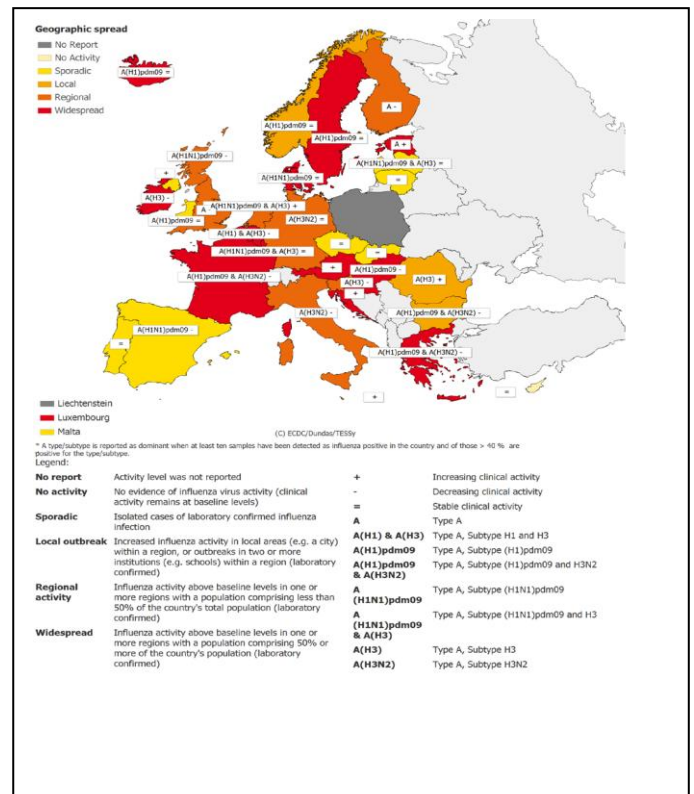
Geographic spread

No Report
No Activity
Sporadic
Local
Regional
Widespread

A(H1)pdm09 =
A -
A(H1)pdm09 =
A(H1)pdm09 =
A +
A(H1N1)pdm09 -
A(H1N1)pdm09 & A(H3) =
A(H1N1)pdm09 -
=
+
A(H3) -
A(H1N1)pdm09 & A(H3) +
A(H1)pdm09 =
A
A(H3N2) -
A(H1) & A(H3) -
=
A(H1N1)pdm09 & A(H3) =
=
A(H1)pdm09 & A(H3N2) -
+
A(H1)pdm09 -
A(H3) -
A(H3) +
+
A(H3N2) -
A(H1)pdm09 & A(H3N2) -
A(H1N1)pdm09 -
=
A(H1)pdm09 & A(H3N2) -
+
=

Liechtenstein
Luxembourg
Malta

(C) ECDC/Dundas/TESSy

* A type/subtype is reported as dominant when at least ten samples have been detected as influenza positive in the country and of those > 40 % are positive for the type/subtype.

Legend:

| | | | |
|---|---|---|---|
| No report | Activity level was not reported | + | Increasing clinical activity |
| No activity | No evidence of influenza virus activity (clinical activity remains at baseline levels) | - | Decreasing clinical activity |
| Sporadic | Isolated cases of laboratory confirmed influenza infection | = | Stable clinical activity |
| Local outbreak | Increased influenza activity in local areas (e.g. a city) within a region, or outbreaks in two or more institutions (e.g. schools) within a region (laboratory confirmed) | A | Type A |
| | | A(H1) & A(H3) | Type A, Subtype H1 and H3 |
| | | A(H1)pdm09 | Type A, Subtype (H1)pdm09 |
| | | A(H1)pdm09 & A(H3N2) | Type A, Subtype (H1)pdm09 and H3N2 |
| Regional activity | Influenza activity above baseline levels in one or more regions with a population comprising less than 50% of the country's total population (laboratory confirmed) | A (H1N1)pdm09 | Type A, Subtype (H1N1)pdm09 |
| | | A (H1N1)pdm09 & A(H3) | Type A, Subtype (H1N1)pdm09 and H3 |
| Widespread | Influenza activity above baseline levels in one or more regions with a population comprising 50% or more of the country's population (laboratory confirmed) | A(H3) | Type A, Subtype H3 |
| | | A(H3N2) | Type A, Subtype H3N2 |